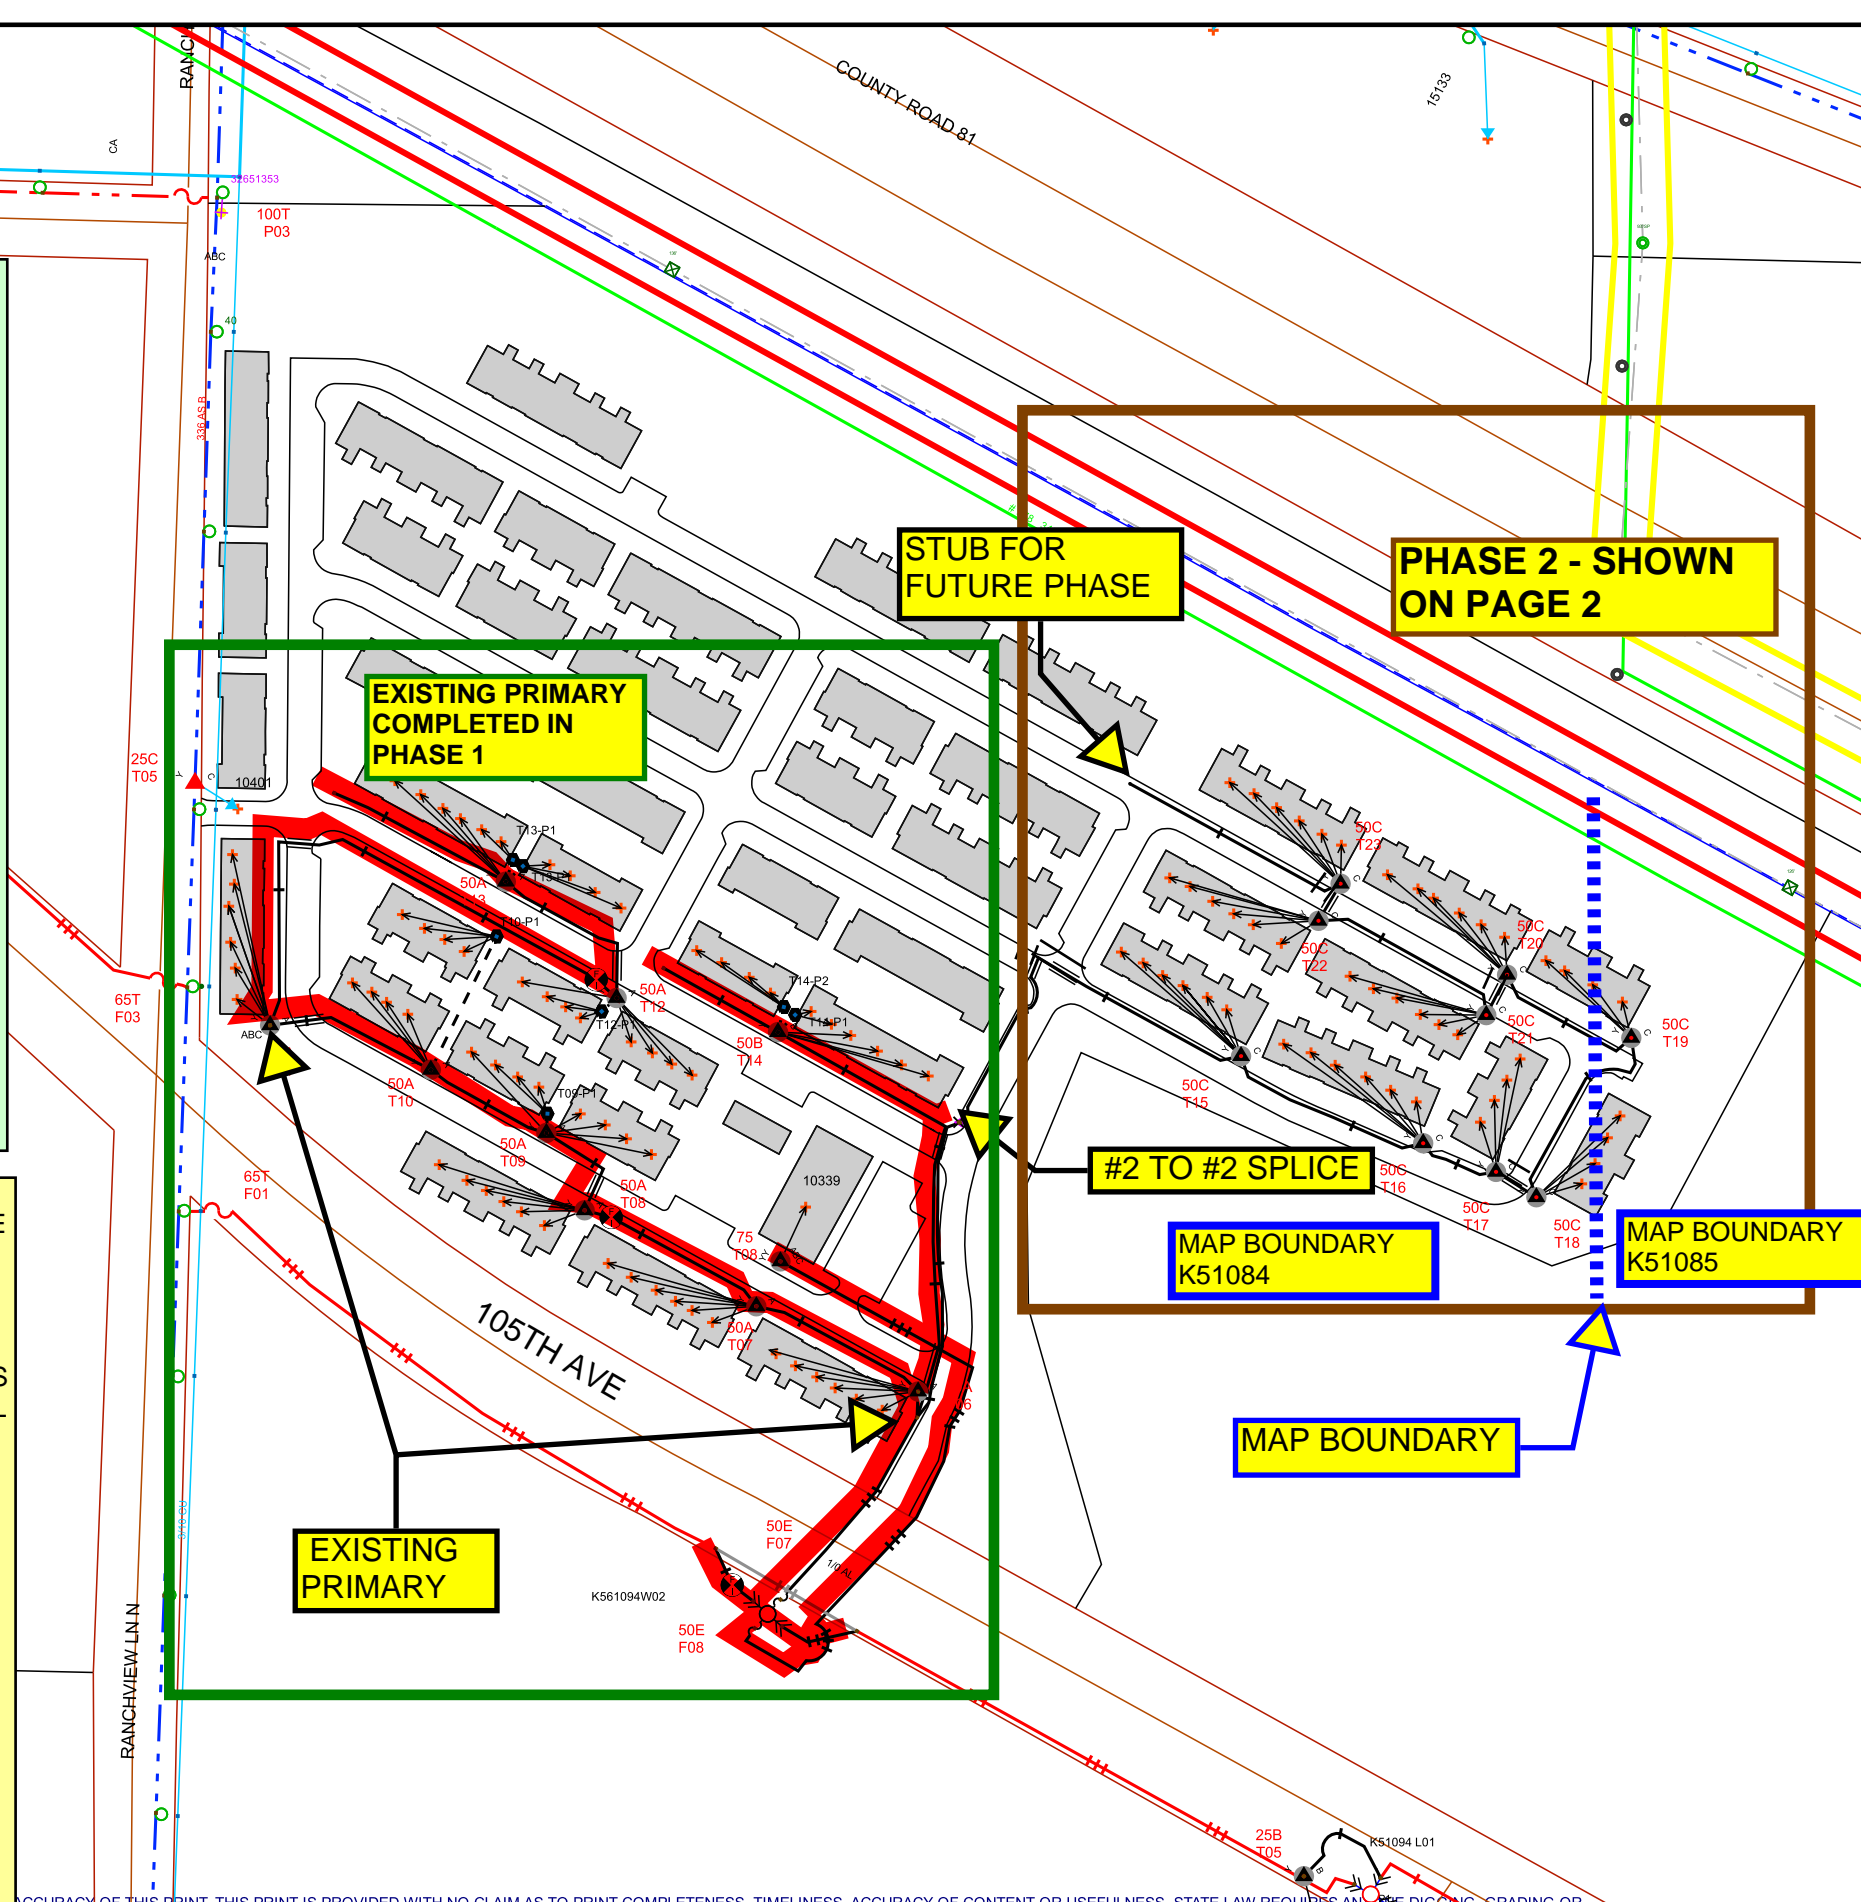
RANC

COUNTY ROAD 81

15133

CA

32651353

100T
P03

ABC

40

336 AS B

PHASE 2 - SHOWN
ON PAGE 2

STUB FOR
FUTURE PHASE

EXISTING PRIMARY
COMPLETED IN
PHASE 1

25C
T05

10401

T13-P1

T13-P2

50A
T13

T10-P1

50C
T23

50C
T20

50C
T22

T14-P2

T14-P1

50A
T12

T12-P1

65T
F03

ABC

50B
T14

50C
T21

50C
T19

50A
T10

T09-P1

50C
T15

50A
T09

#2 TO #2 SPLICE

65T
F01

50A
T08

10339

50C
T16

50C
T17

50C
T18

MAP BOUNDARY
K51084

MAP BOUNDARY
K51085

75
T08

105TH AVE

50A
T07

MAP BOUNDARY

EXISTING
PRIMARY

50E
F07

1/0 AL

K561094W02

50E
F08

RANCHVIEW LN N

25B
T05

K51094 L01

ACCURACY OF THIS PRINT. THIS PRINT IS PROVIDED WITH NO CLAIM AS TO PRINT COMPLETENESS, TIMELINESS, ACCURACY OF CONTENT OR USEFULNESS. STATE LAW REQUIRES AN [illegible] THE DIGGING, GRADING OR